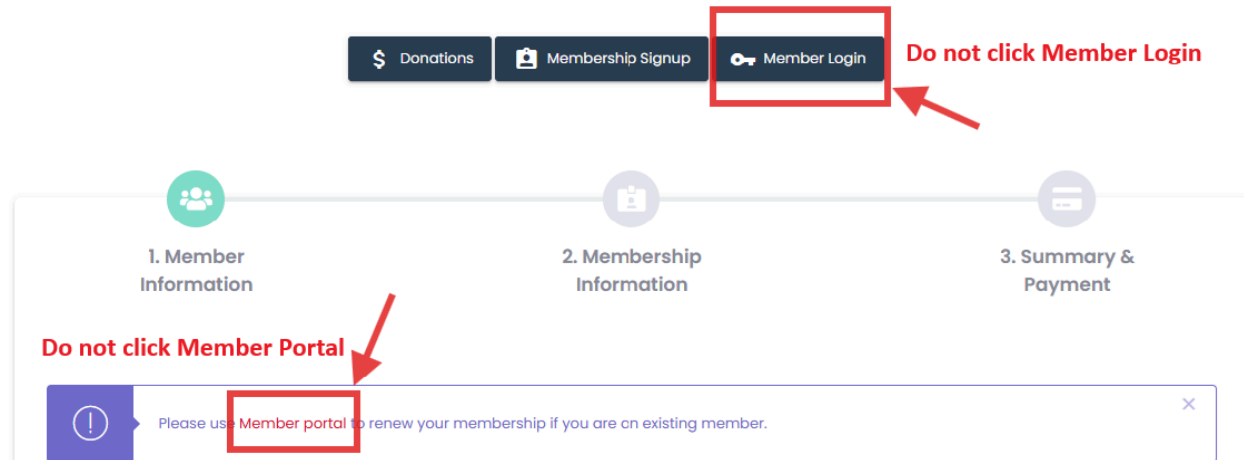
Donations
Membership Signup
Member Login
Do not click Member Login

1. Member Information
2. Membership Information
3. Summary & Payment

Do not click Member Portal

Please use Member portal to renew your membership if you are on existing member.
×